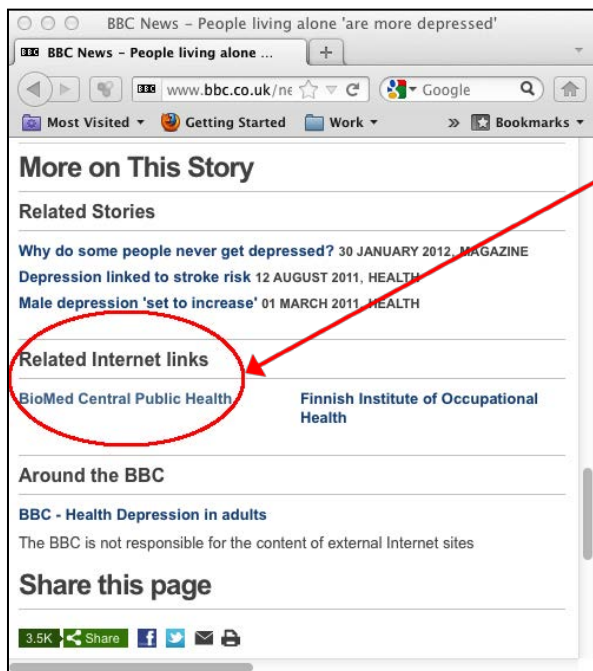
BBC News – People living alone 'are more depressed'

BBC BBC News – People living alone ...

+

BBC www.bbc.co.uk/ne

Google

Most Visited ▾ Getting Started Work ▾ » Bookmarks ▾

More on This Story

Related Stories

Why do some people never get depressed? 30 JANUARY 2012, MAGAZINE

Depression linked to stroke risk 12 AUGUST 2011, HEALTH

Male depression 'set to increase' 01 MARCH 2011, HEALTH

Related Internet links

BioMed Central Public Health

Finnish Institute of Occupational Health

Around the BBC

BBC - Health Depression in adults

The BBC is not responsible for the content of external Internet sites

Share this page

3.5K Share